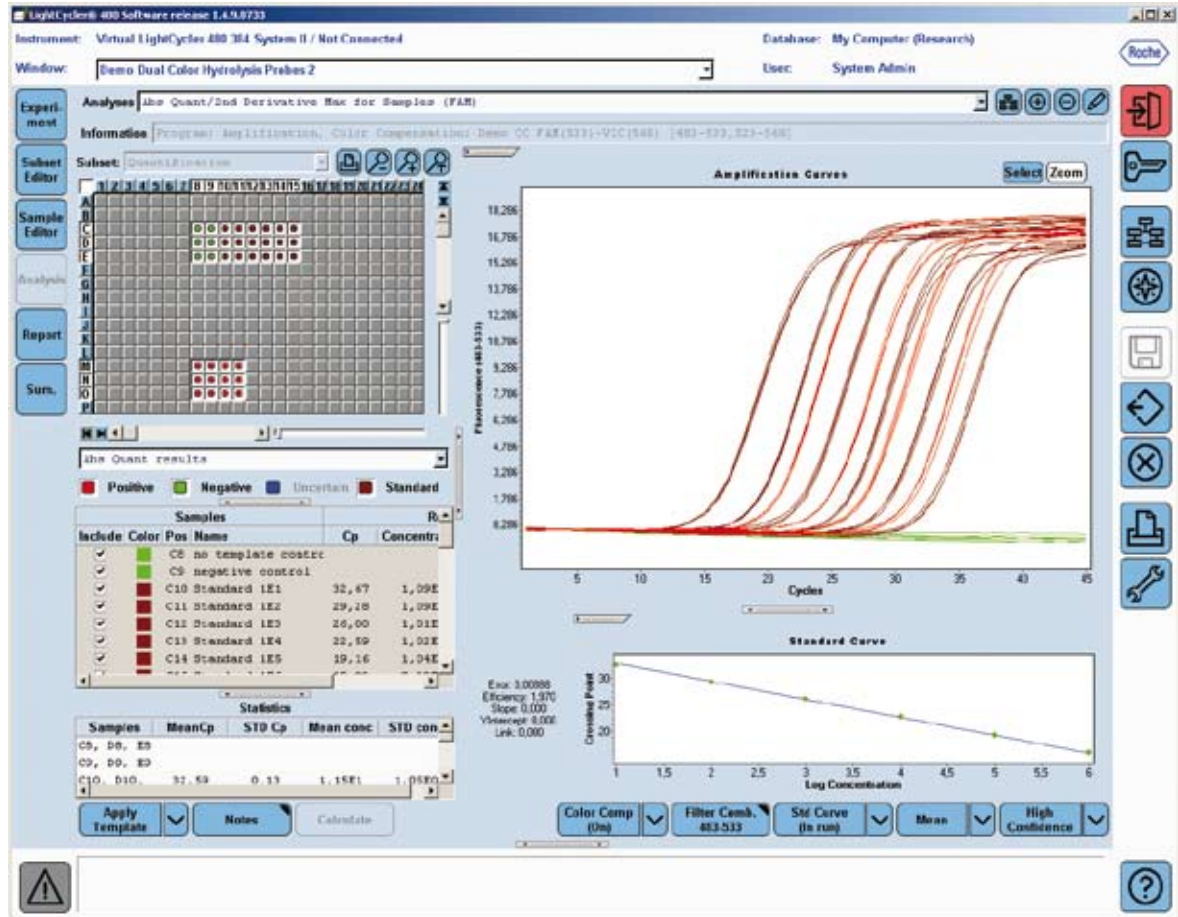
LightCycler® 480 Software release 1.4.9.0733

Instrument: Virtual LightCycler 480 384 System II / Not Connected
Database: My Computer (Research)
Window: Demo Dual Color Hydrolysis Probes 2
User: System Admin
Roche

Experi-ment
Subset Editor
Sample Editor
Analysis
Report
Sum.

Analyses Abs Quant/2nd Derivative Max for Samples (FAM)
Information Program: Amplification, Color Compensation: Demo CC FAM(533)-VIC(568) [483-533,523-568]

Subset: Quantification

1 2 3 4 5 6 7 8 9 10 11 12 13 14 15 16 17 18 19 20 21 22 23 24
A B C D E F G H I J K L M N O P

Abs Quant results

Positive Negative Uncertain Standard

Samples
| Include | Color | Pos | Name | Cp | Concentra |
|---|---|---|---|---|---|
| ✔ | | C8 | no template contrc | | |
| ✔ | | C9 | negative control | | |
| ✔ | | C10 | Standard 1E1 | 32,67 | 1,09E |
| ✔ | | C11 | Standard 1E2 | 29,28 | 1,09E |
| ✔ | | C12 | Standard 1E3 | 26,00 | 1,01E |
| ✔ | | C13 | Standard 1E4 | 22,59 | 1,02E |
| ✔ | | C14 | Standard 1E5 | 19,16 | 1,04E |

Statistics
| Samples | MeanCp | STD Cp | Mean conc | STD con |
|---|---|---|---|---|
| C8, D8, E8 | | | | |
| C9, D9, E9 | | | | |
| C10, D10, | 32,59 | 0,13 | 1,15E1 | 1,05E0 |

Apply Template
Notes
Calculate

Amplification Curves
Select Zoom
18,286
16,786
15,286
13,786
12,286
10,786
9,286
7,786
6,286
4,786
3,286
1,786
0,286
Fluorescence (483-533)
5 10 15 20 25 30 35 40 45
Cycles

Standard Curve
Error: 0,00888
Efficiency: 1,970
Slope: 0,000
YIntercept: 0,000
Link: 0,000
Crossing Point
30
25
20
1 1,5 2 2,5 3 3,5 4 4,5 5 5,5 6
Log Concentration

Color Comp (On)
Filter Comb. 483-533
Std Curve (In run)
Mean
High Confidence